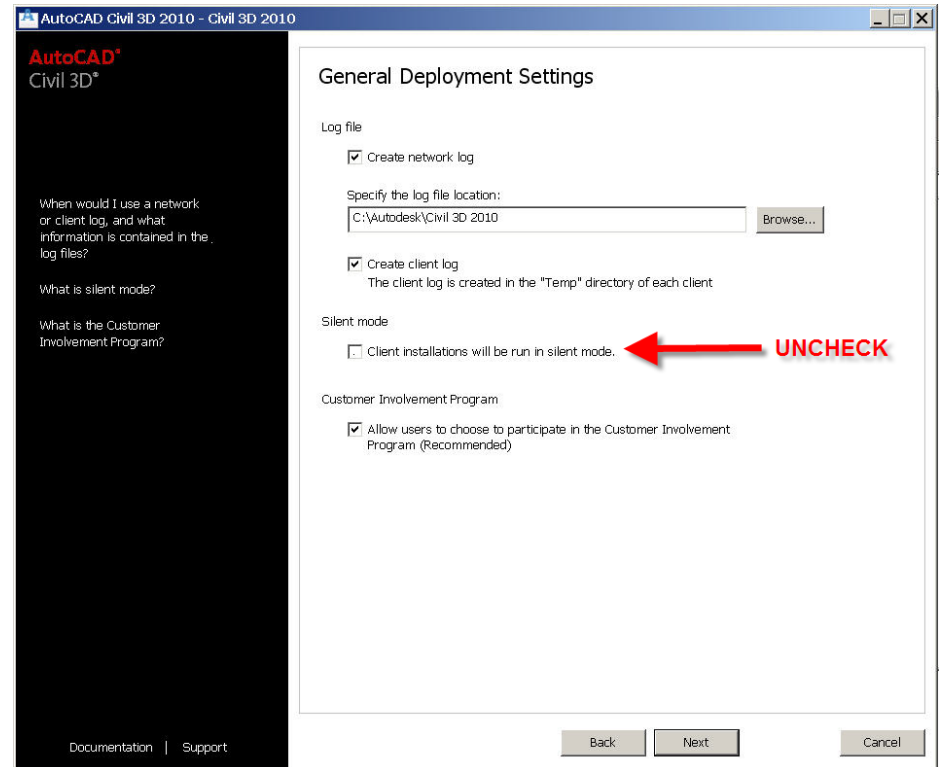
AutoCAD Civil 3D 2010 - Civil 3D 2010

AutoCAD®
Civil 3D®

When would I use a network or client log, and what information is contained in the log files?

What is silent mode?

What is the Customer Involvement Program?

Documentation | Support

General Deployment Settings

Log file

☑ Create network log

Specify the log file location:

C:\Autodesk\Civil 3D 2010

Browse...

☑ Create client log
The client log is created in the "Temp" directory of each client

Silent mode

☐ Client installations will be run in silent mode.

UNCHECK

Customer Involvement Program

☑ Allow users to choose to participate in the Customer Involvement Program (Recommended)

Back

Next

Cancel